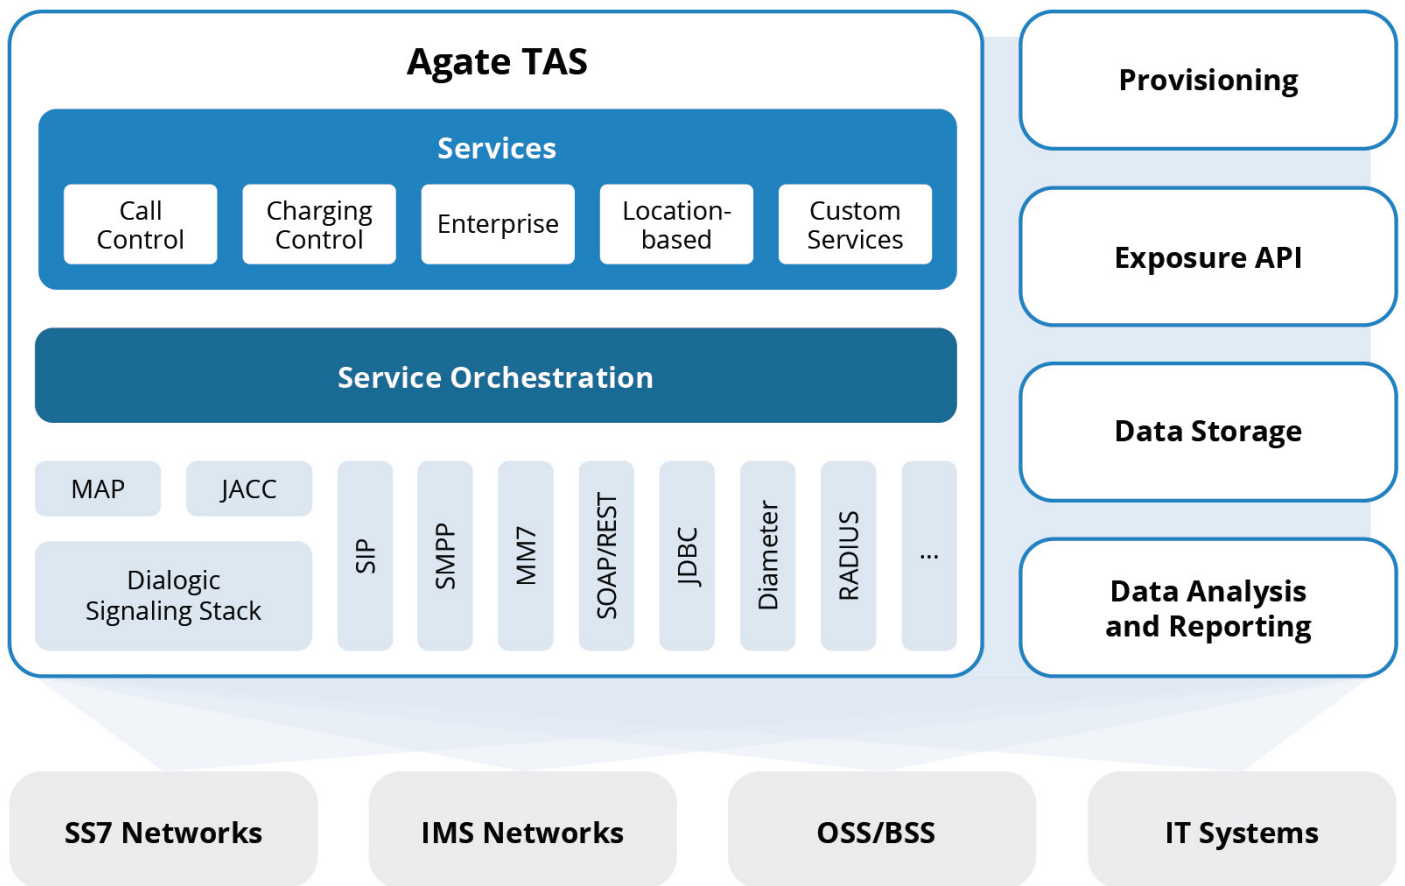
Agate TAS

Services

Call Control

Charging Control

Enterprise

Location-based

Custom Services

Service Orchestration

MAP

JACC

Dialogic Signaling Stack

SIP

SMPP

MM7

SOAP/REST

JDBC

Diameter

RADIUS

...

Provisioning

Exposure API

Data Storage

Data Analysis and Reporting

SS7 Networks

IMS Networks

OSS/BSS

IT Systems